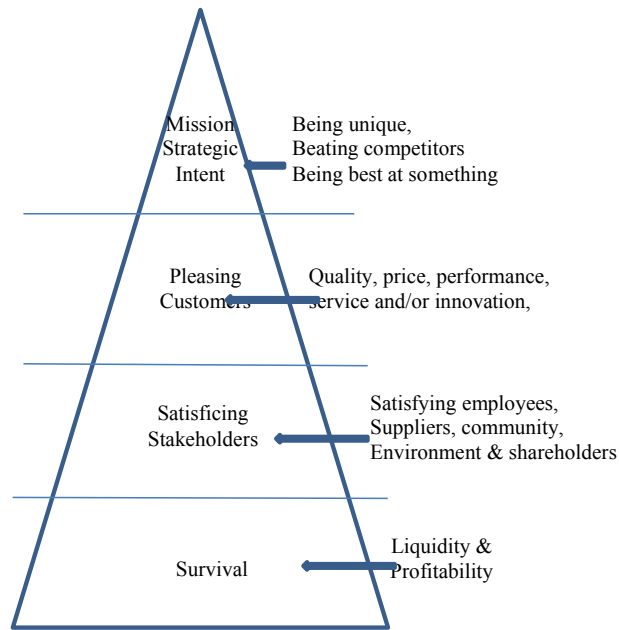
Mission
Strategic
Intent

Being unique,
Beating competitors
Being best at something

Pleasing
Customers

Quality, price, performance, service and/or innovation,

Satisficing
Stakeholders

Satisfying employees, Suppliers, community, Environment & shareholders

Survival

Liquidity & Profitability